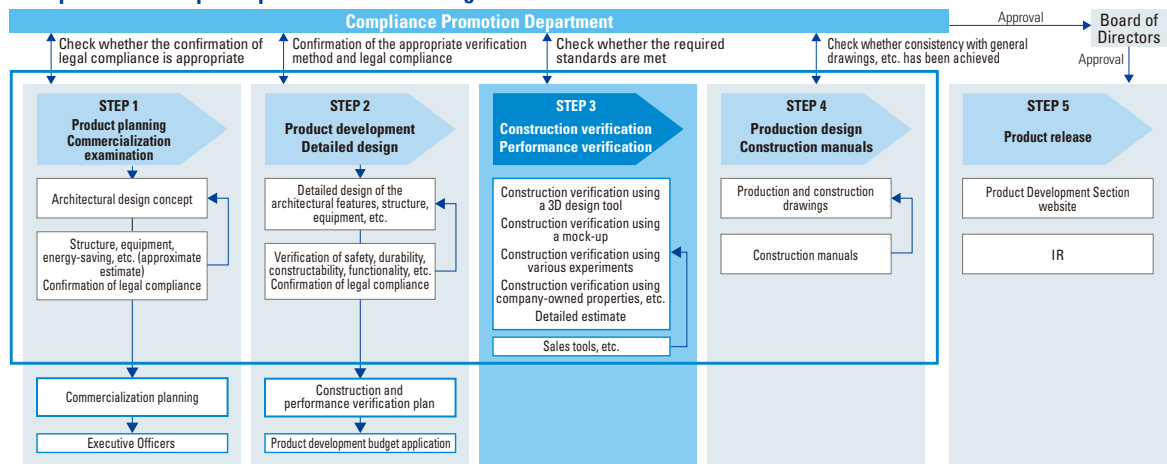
Compliance Promotion Department

Approval

Board of Directors

Approval

Check whether the confirmation of legal compliance is appropriate

Confirmation of the appropriate verification method and legal compliance

Check whether the required standards are met

Check whether consistency with general drawings, etc. has been achieved

STEP 1
Product planning
Commercialization examination

Architectural design concept

Structure, equipment, energy-saving, etc. (approximate estimate)
Confirmation of legal compliance

Commercialization planning

Executive Officers

STEP 2
Product development
Detailed design

Detailed design of the architectural features, structure, equipment, etc.

Verification of safety, durability, constructability, functionality, etc.
Confirmation of legal compliance

Construction and performance verification plan

Product development budget application

STEP 3
Construction verification
Performance verification

Construction verification using a 3D design tool
Construction verification using a mock-up
Construction verification using various experiments
Construction verification using company-owned properties, etc.
Detailed estimate

Sales tools, etc.

STEP 4
Production design
Construction manuals

Production and construction drawings

Construction manuals

STEP 5
Product release

Product Development Section website

IR